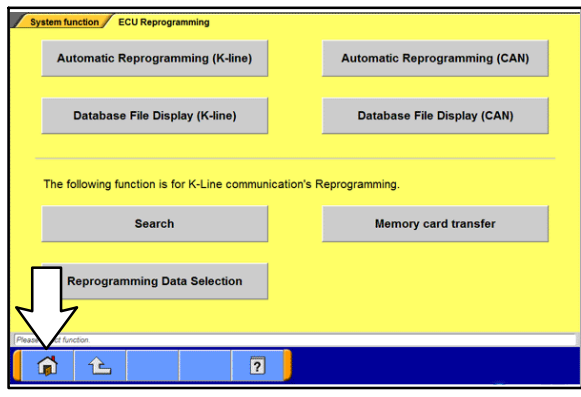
System function
ECU Reprogramming

Automatic Reprogramming (K-line)

Automatic Reprogramming (CAN)

Database File Display (K-line)

Database File Display (CAN)

The following function is for K-Line communication's Reprogramming.

Search

Memory card transfer

Reprogramming Data Selection

Please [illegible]ct function.

?